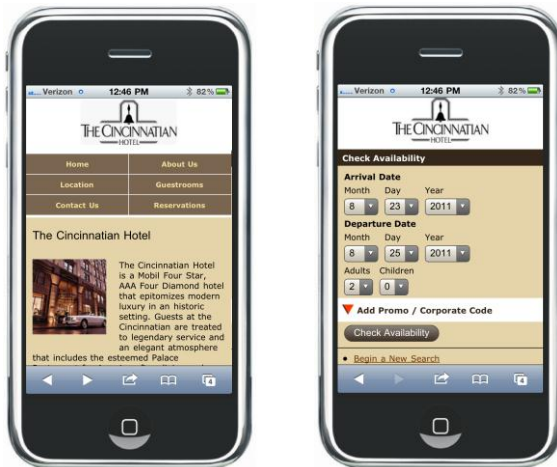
Verizon 12:46 PM 82%

THE CINCINNATIAN HOTEL

| Home | About Us |
|---|---|
| Location | Guestrooms |
| Contact Us | Reservations |

The Cincinnatian Hotel

The Cincinnatian Hotel is a Mobil Four Star, AAA Four Diamond hotel that epitomizes modern luxury in an historic setting. Guests at the Cincinnatian are treated to legendary service and an elegant atmosphere that includes the esteemed Palace

Verizon 12:46 PM 82%

THE CINCINNATIAN HOTEL

Check Availability

Arrival Date
Month Day Year
8 23 2011

Departure Date
Month Day Year
8 25 2011

Adults Children
2 0

Add Promo / Corporate Code

Check Availability

Begin a New Search